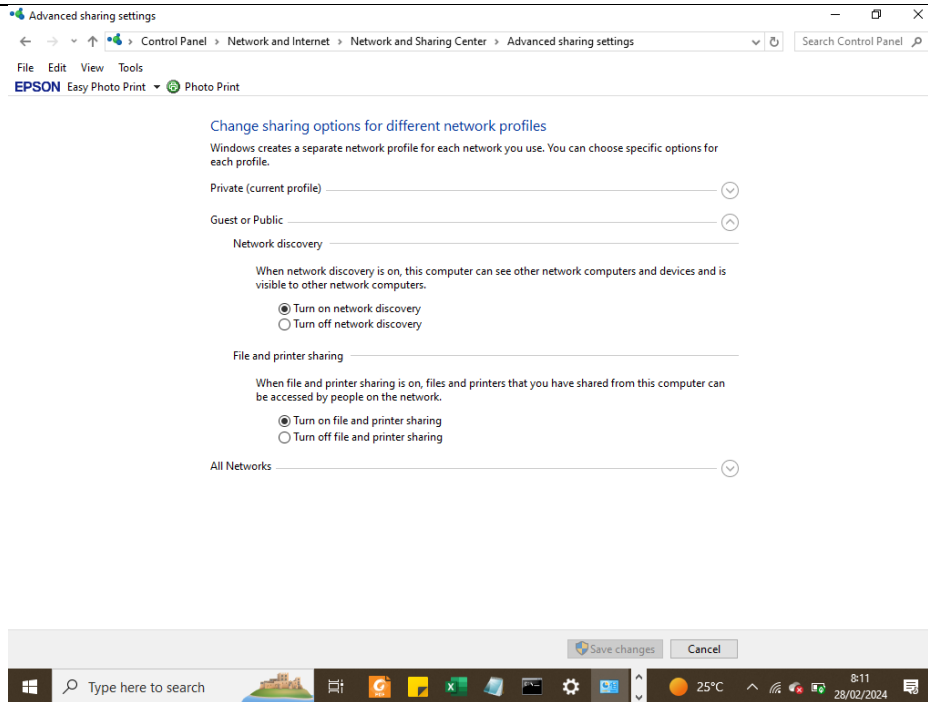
Advanced sharing settings

Control Panel > Network and Internet > Network and Sharing Center > Advanced sharing settings

Search Control Panel

File Edit View Tools

EPSON Easy Photo Print Photo Print

Change sharing options for different network profiles

Windows creates a separate network profile for each network you use. You can choose specific options for each profile.

Private (current profile)

Guest or Public

Network discovery

When network discovery is on, this computer can see other network computers and devices and is visible to other network computers.

Turn on network discovery
Turn off network discovery

File and printer sharing

When file and printer sharing is on, files and printers that you have shared from this computer can be accessed by people on the network.

Turn on file and printer sharing
Turn off file and printer sharing

All Networks

Save changes Cancel

Type here to search

25°C

8:11
28/02/2024